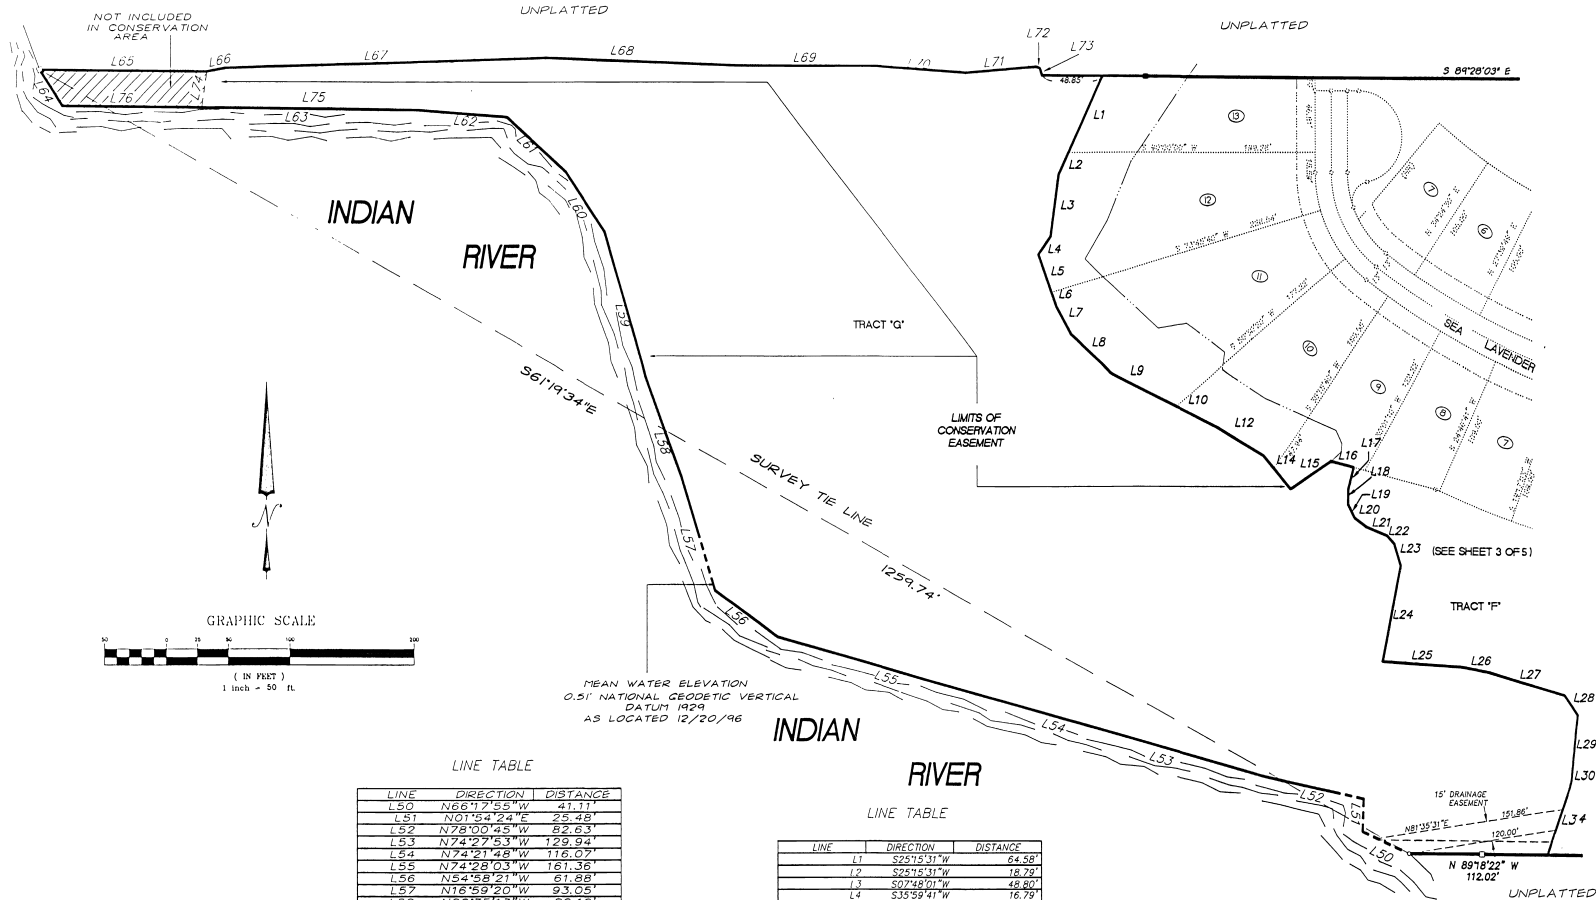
NOT INCLUDED IN CONSERVATION AREA

UNPLATTED

UNPLATTED

L65 L66 L67 L68 L69 L70 L71 L72 L73

S 89°28'03" E

48.85'

L64 L76 L74 L75 L63 L62 L61 L60 L59 L58 L57 L56 L55 L54 L53 L52 L51 L50

INDIAN RIVER

TRACT "G"

S61°19'34"E

SURVEY TIE LINE

1259.74'

LIMITS OF CONSERVATION EASEMENT

L1 L2 L3 L4 L5 L6 L7 L8 L9 L10 L12 L14 L15 L16 L17 L18 L19 L20 L21 L22 L23

(SEE SHEET 3 OF 5)

L24 L25 L26 L27 L28 L29 L30 L34

TRACT "F"

SEA LAVENDER

13 12 11 10 9 8 7 6 7

GRAPHIC SCALE

50 0 25 50 100 200

( IN FEET )
1 inch = 50 ft.

MEAN WATER ELEVATION
0.51' NATIONAL GEODETIC VERTICAL DATUM 1929
AS LOCATED 12/20/96

INDIAN RIVER

15' DRAINAGE EASEMENT

N81°35'31"E

151.86'

120.00'

N 89°18'22" W
112.02'

UNPLATTED

LINE TABLE

| LINE | DIRECTION | DISTANCE |
|---|---|---|
| L50 | N66°17'55"W | 41.11' |
| L51 | N01°54'24"E | 25.48' |
| L52 | N78°00'45"W | 82.63' |
| L53 | N74°27'53"W | 129.94' |
| L54 | N74°21'48"W | 116.07' |
| L55 | N74°28'03"W | 161.36' |
| L56 | N54°58'21"W | 61.88' |
| L57 | N16°59'20"W | 93.05' |
| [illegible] | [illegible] | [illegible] |

LINE TABLE

| LINE | DIRECTION | DISTANCE |
|---|---|---|
| L1 | S25°15'31"W | 64.58' |
| L2 | S25°15'31"W | 18.79' |
| L3 | S07°48'01"W | 48.80' |
| L4 | S35°59'41"W | 16.79' |